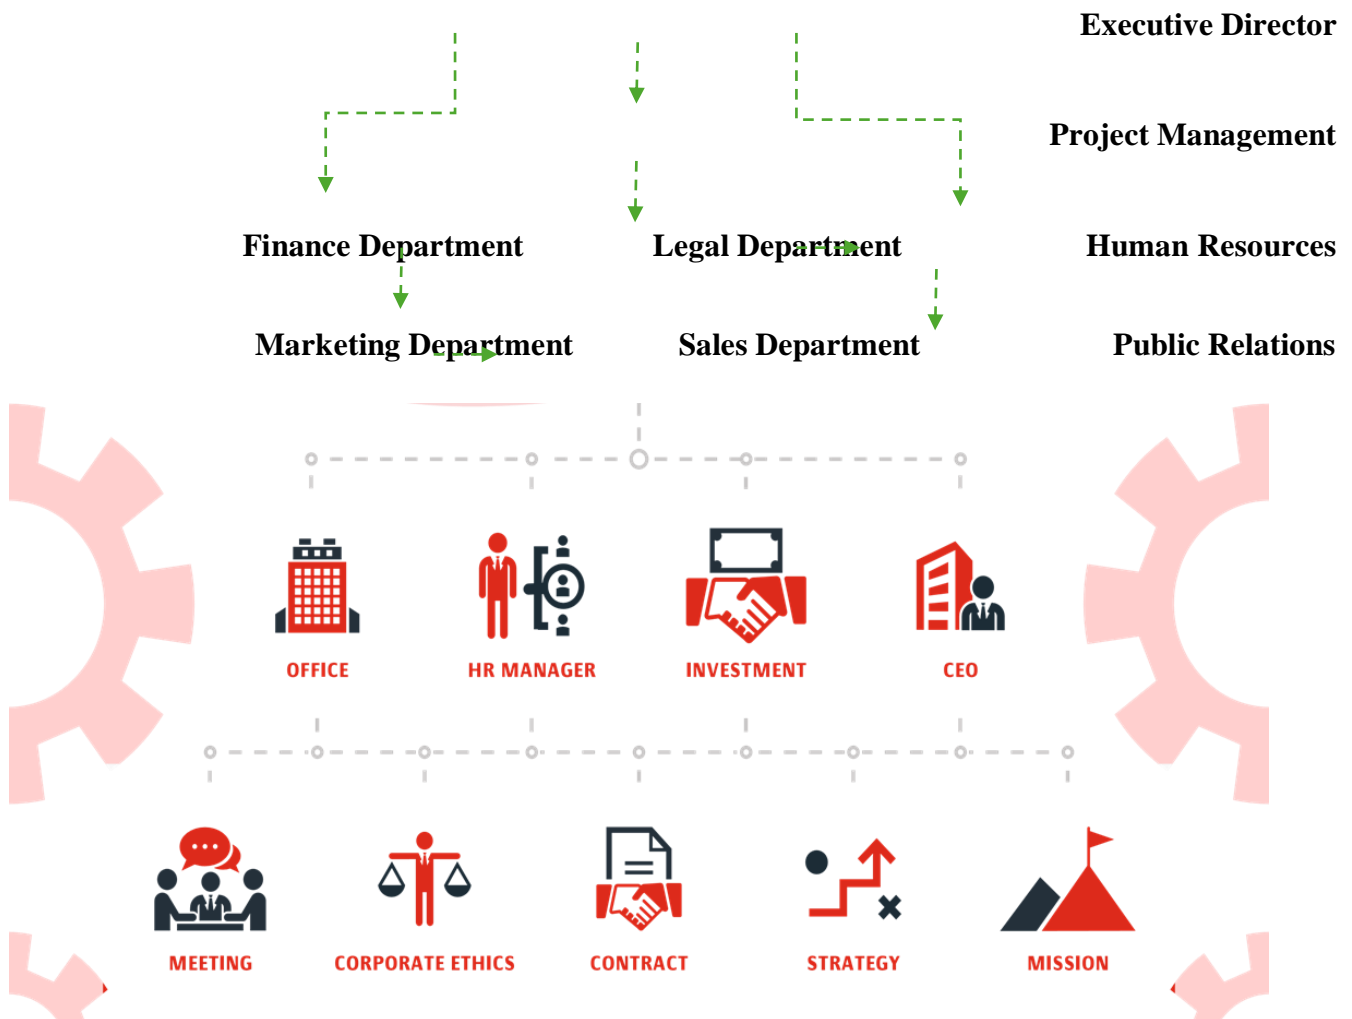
Executive Director

Project Management

Finance Department

Legal Department

Human Resources

Marketing Department

Sales Department

Public Relations

OFFICE

HR MANAGER

INVESTMENT

CEO

MEETING

CORPORATE ETHICS

CONTRACT

STRATEGY

MISSION